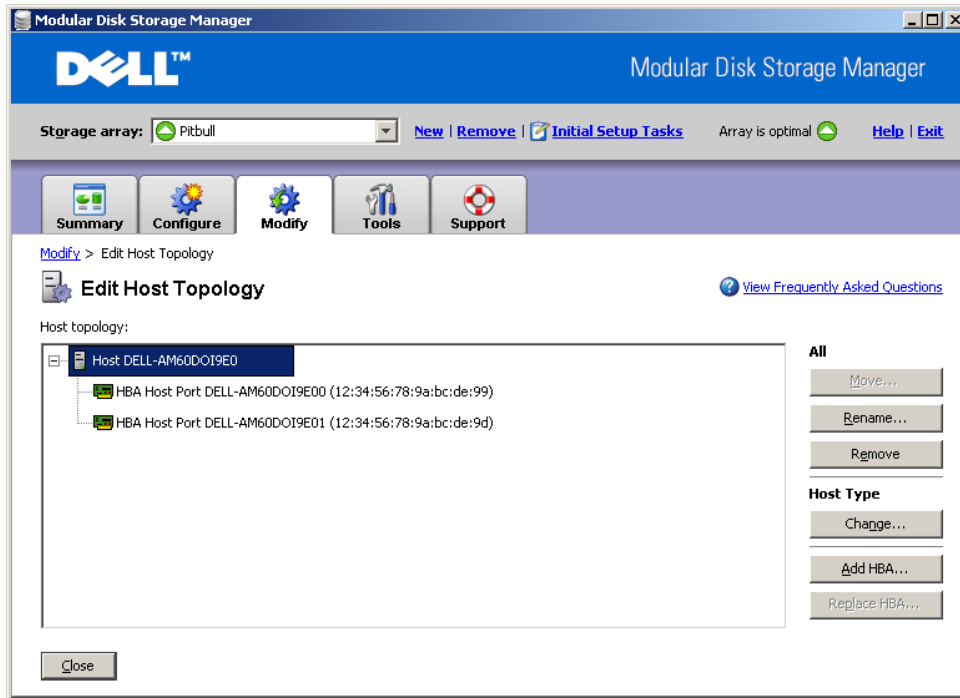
Modular Disk Storage Manager

DELL™

Modular Disk Storage Manager

Storage array: Pitbull

New | Remove | Initial Setup Tasks

Array is optimal

Help | Exit

Summary
Configure
Modify
Tools
Support

Modify > Edit Host Topology

Edit Host Topology

View Frequently Asked Questions

Host topology:

Host DELL-AM60DOI9E0
HBA Host Port DELL-AM60DOI9E00 (12:34:56:78:9a:bc:de:99)
HBA Host Port DELL-AM60DOI9E01 (12:34:56:78:9a:bc:de:9d)

All

Move...

Rename...

Remove

Host Type

Change...

Add HBA...

Replace HBA...

Close